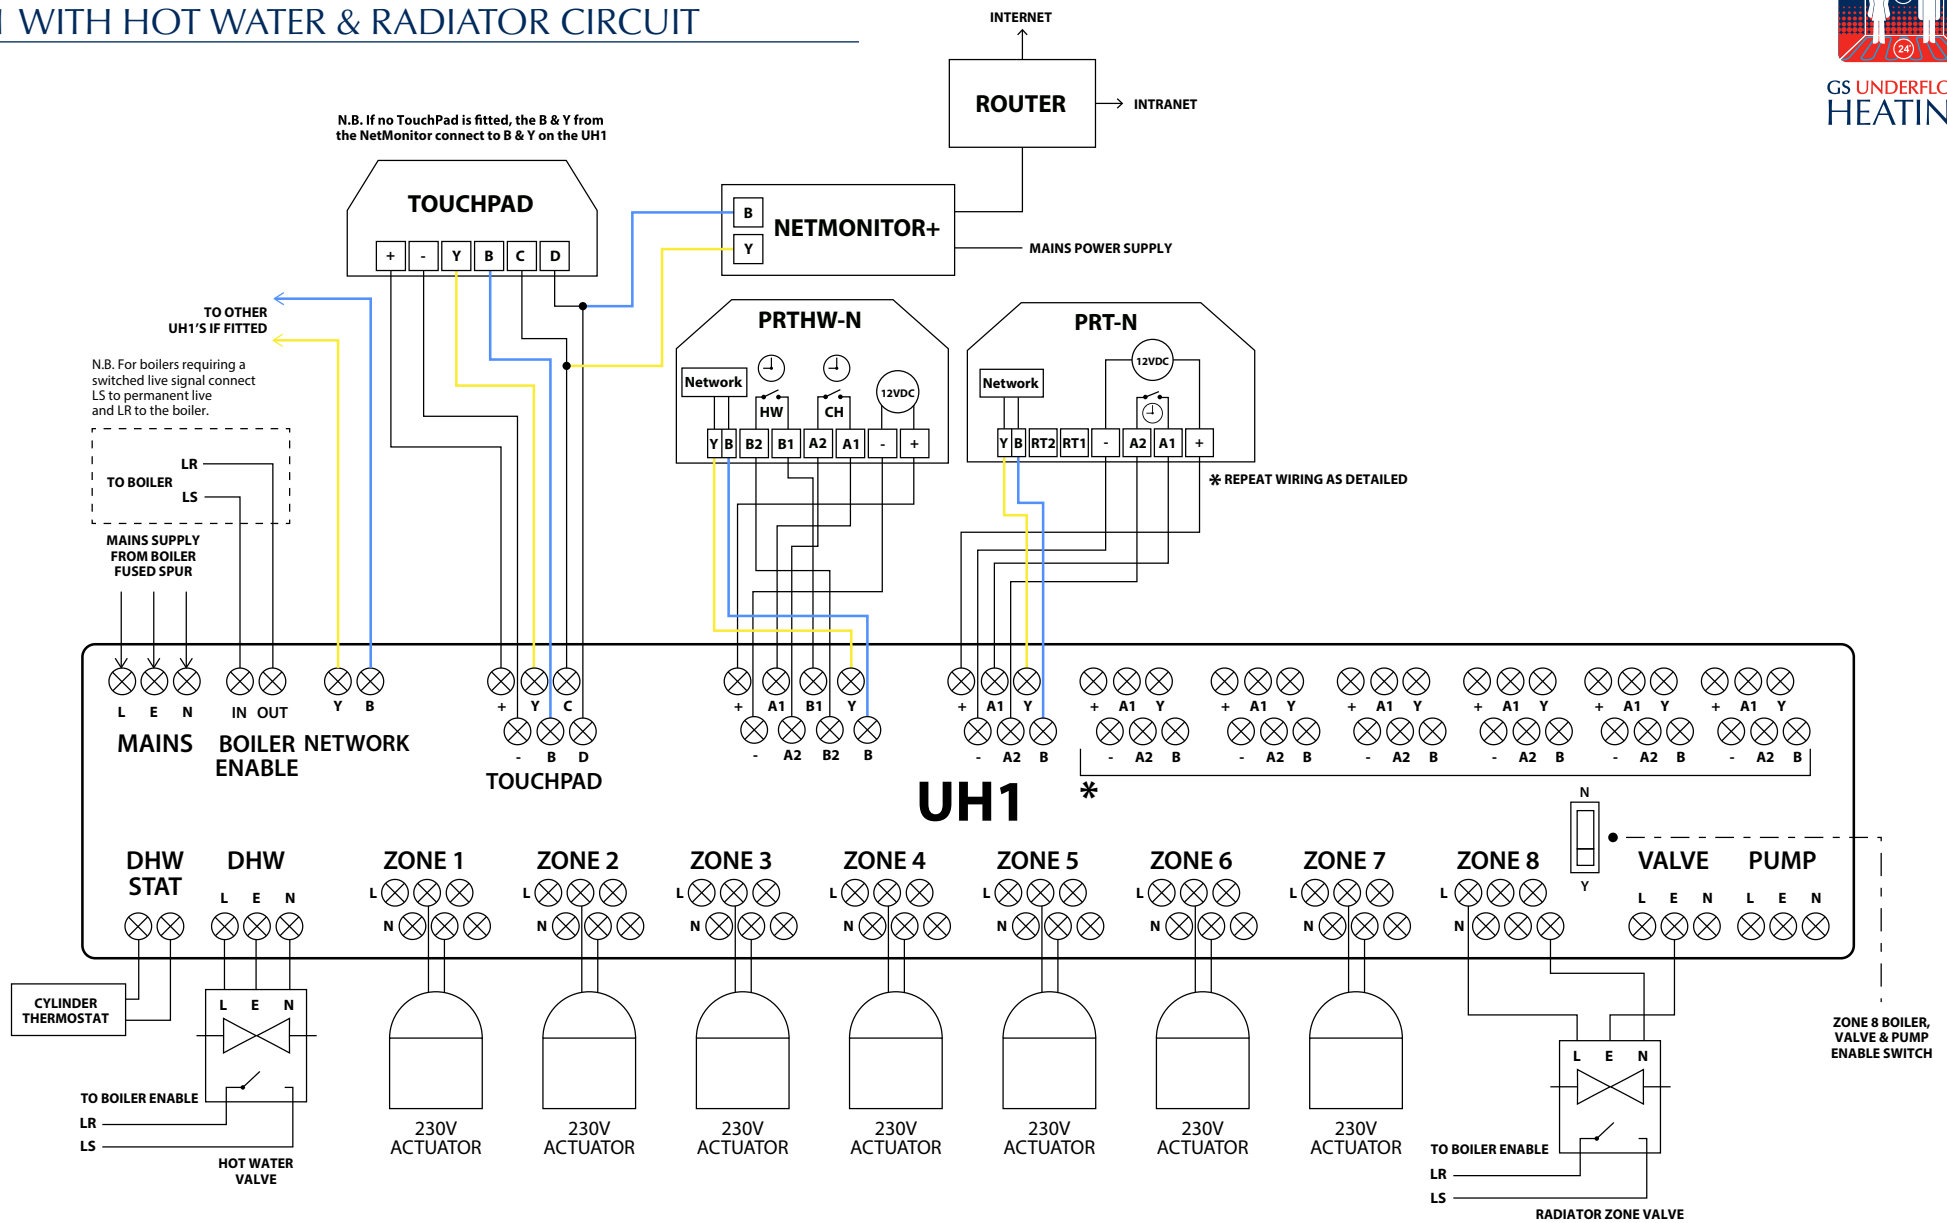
WITH HOT WATER & RADIATOR CIRCUIT

INTERNET

ROUTER

INTRANET

24

GS UNDERFLO
HEATIN

N.B. If no TouchPad is fitted, the B & Y from the NetMonitor connect to B & Y on the UH1

TOUCHPAD

+ - Y B C D

B
Y
NETMONITOR+

MAINS POWER SUPPLY

TO OTHER UH1'S IF FITTED

N.B. For boilers requiring a switched live signal connect LS to permanent live and LR to the boiler.

TO BOILER
LR
LS

MAINS SUPPLY FROM BOILER FUSED SPUR

PRTHW-N

Network
HW
CH
12VDC
Y B B2 B1 A2 A1 - +

PRT-N

Network
12VDC
Y B RT2 RT1 - A2 A1 +

✱ REPEAT WIRING AS DETAILED

L E N
MAINS

IN OUT
BOILER ENABLE

Y B
NETWORK

+ Y C
- B D
TOUCHPAD

+ A1 B1 Y
- A2 B2 B

+ A1 Y
- A2 B

+ A1 Y
- A2 B

+ A1 Y
- A2 B

+ A1 Y
- A2 B

+ A1 Y
- A2 B

+ A1 Y
- A2 B

+ A1 Y
- A2 B

UH1

✱

N
Y

DHW STAT

DHW
L E N

ZONE 1
L
N

ZONE 2
L
N

ZONE 3
L
N

ZONE 4
L
N

ZONE 5
L
N

ZONE 6
L
N

ZONE 7
L
N

ZONE 8
L
N

VALVE
L E N

PUMP
L E N

CYLINDER THERMOSTAT

L E N

TO BOILER ENABLE
LR
LS

HOT WATER VALVE

230V ACTUATOR

230V ACTUATOR

230V ACTUATOR

230V ACTUATOR

230V ACTUATOR

230V ACTUATOR

230V ACTUATOR

ZONE 8 BOILER, VALVE & PUMP ENABLE SWITCH

L E N

TO BOILER ENABLE
LR
LS

RADIATOR ZONE VALVE